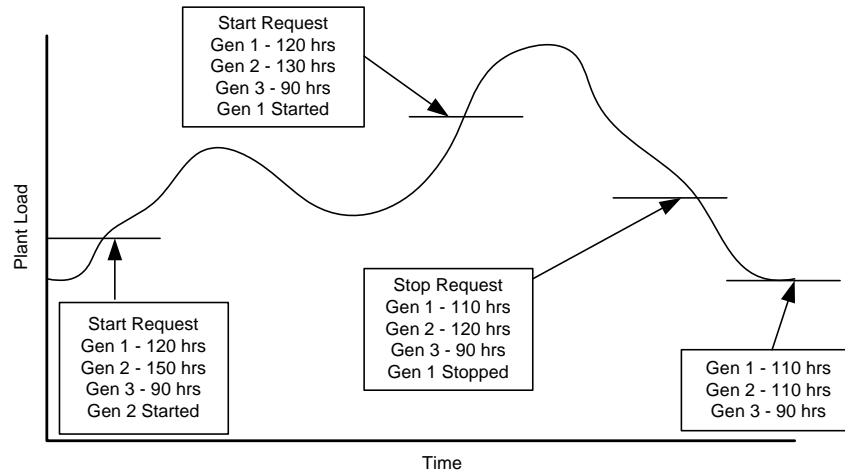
Start Request
Gen 1 - 120 hrs
Gen 2 - 130 hrs
Gen 3 - 90 hrs
Gen 1 Started

Plant Load

Start Request
Gen 1 - 120 hrs
Gen 2 - 150 hrs
Gen 3 - 90 hrs
Gen 2 Started

Stop Request
Gen 1 - 110 hrs
Gen 2 - 120 hrs
Gen 3 - 90 hrs
Gen 1 Stopped

Gen 1 - 110 hrs
Gen 2 - 110 hrs
Gen 3 - 90 hrs

Time